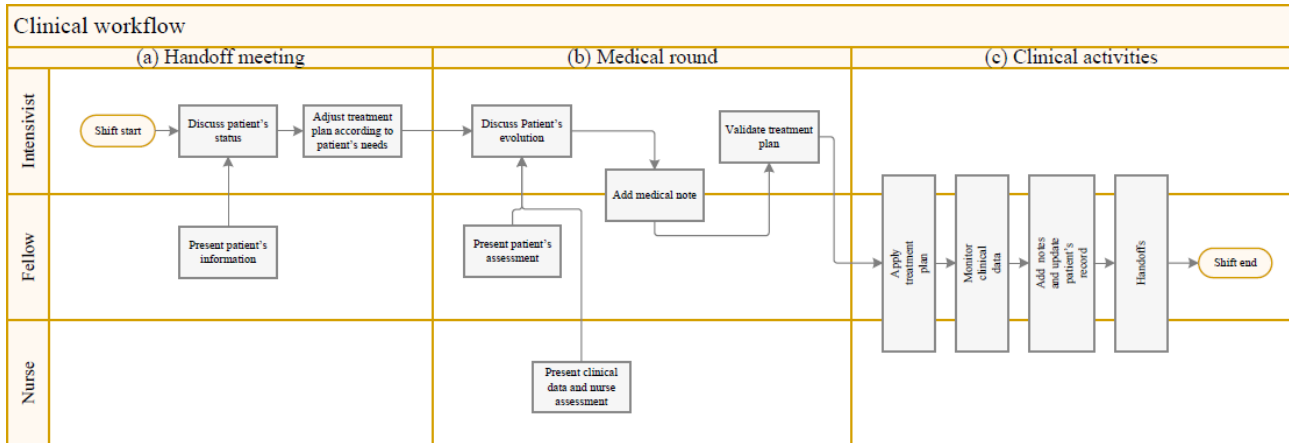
Clinical workflow

(a) Handoff meeting

(b) Medical round

(c) Clinical activities

Intensivist

Fellow

Nurse

Shift start

Discuss patient's status

Adjust treatment plan according to patient's needs

Present patient's information

Discuss Patient's evolution

Add medical note

Validate treatment plan

Present patient's assessment

Present clinical data and nurse assessment

Apply treatment plan

Monitor clinical data

Add notes and update patient's record

Handoffs

Shift end